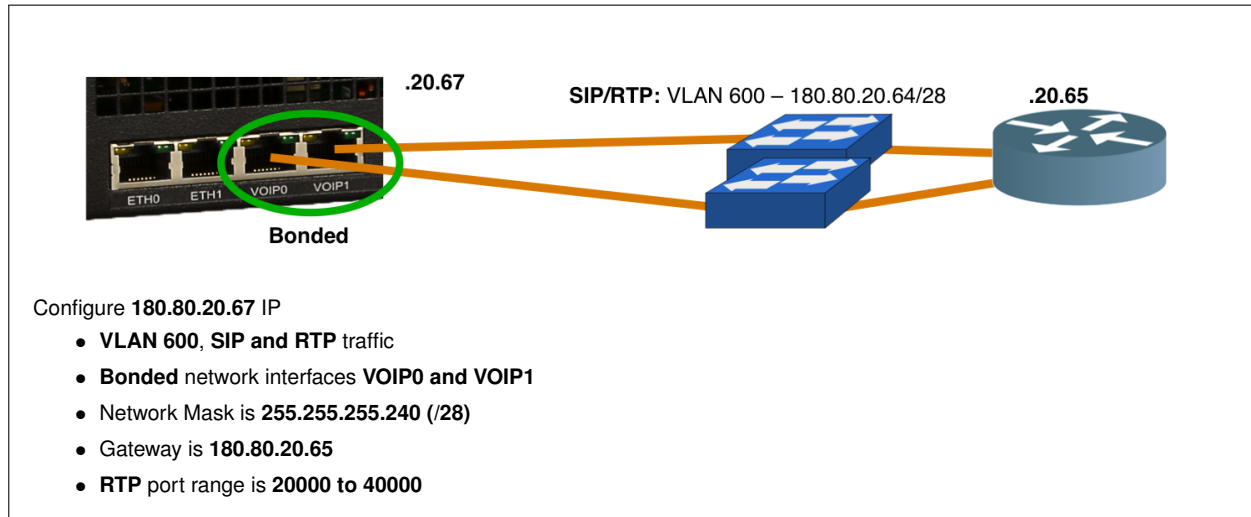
.20.67

SIP/RTP: VLAN 600 – 180.80.20.64/28

.20.65

ETH0 ETH1 VOIP0 VOIP1

Bonded

Configure 180.80.20.67 IP

- VLAN 600, SIP and RTP traffic
- Bonded network interfaces VOIP0 and VOIP1
- Network Mask is 255.255.255.240 (/28)
- Gateway is 180.80.20.65
- RTP port range is 20000 to 40000